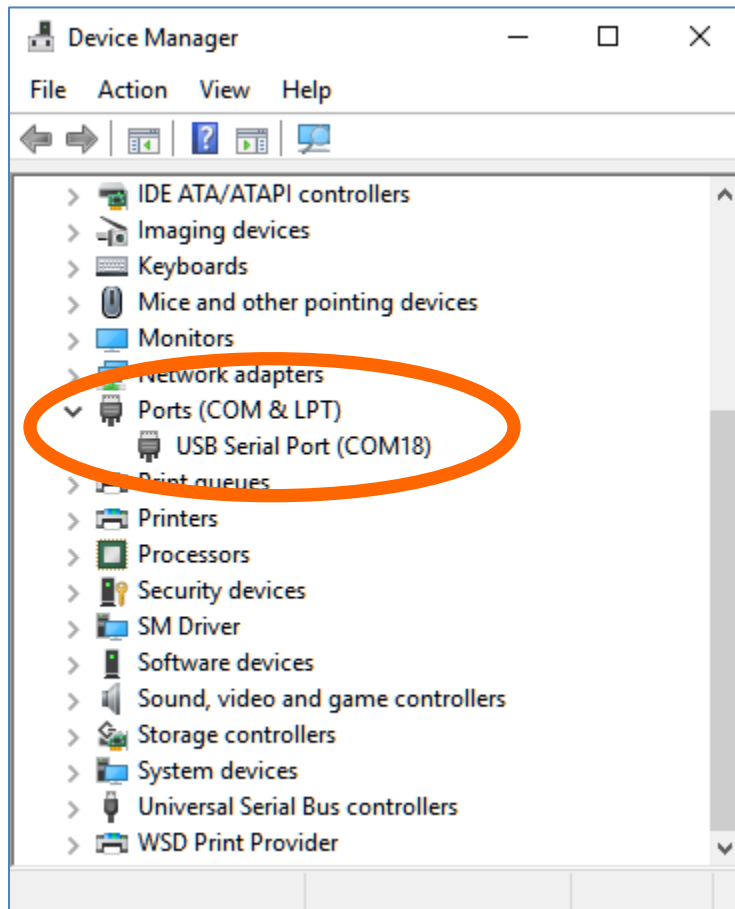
Device Manager

File Action View Help

IDE ATA/ATAPI controllers
Imaging devices
Keyboards
Mice and other pointing devices
Monitors
Network adapters
Ports (COM & LPT)
USB Serial Port (COM18)
Print queues
Printers
Processors
Security devices
SM Driver
Software devices
Sound, video and game controllers
Storage controllers
System devices
Universal Serial Bus controllers
WSD Print Provider